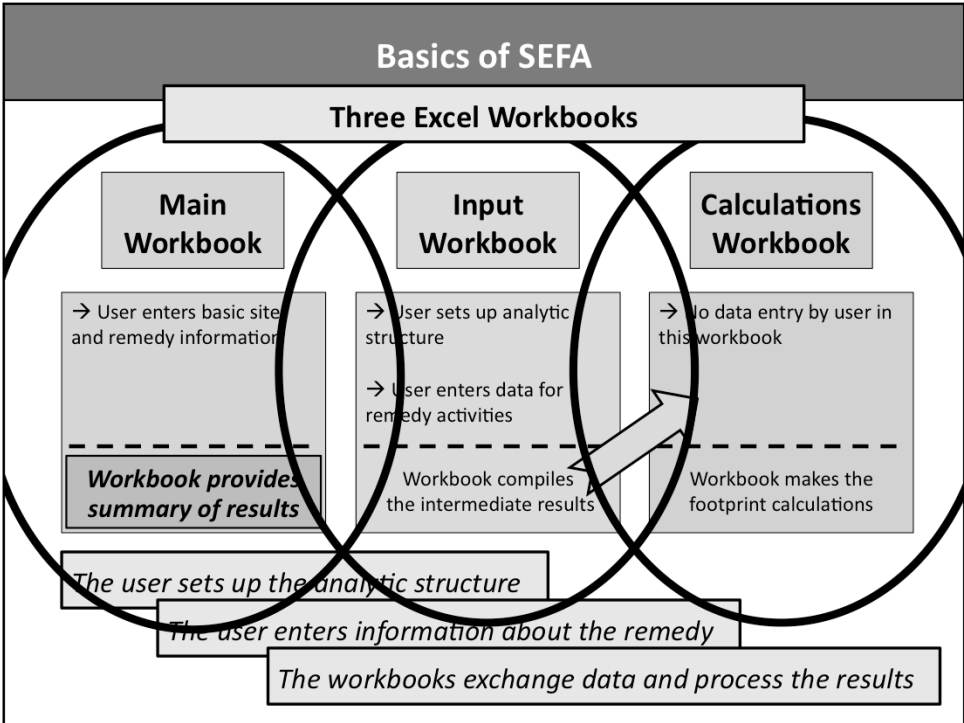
Basics of SEFA

Three Excel Workbooks

Main Workbook

Input Workbook

Calculations Workbook

→ User enters basic site and remedy information

Workbook provides summary of results

→ User sets up analytic structure

→ User enters data for remedy activities

Workbook compiles the intermediate results

→ No data entry by user in this workbook

Workbook makes the footprint calculations

The user sets up the analytic structure

The user enters information about the remedy

The workbooks exchange data and process the results